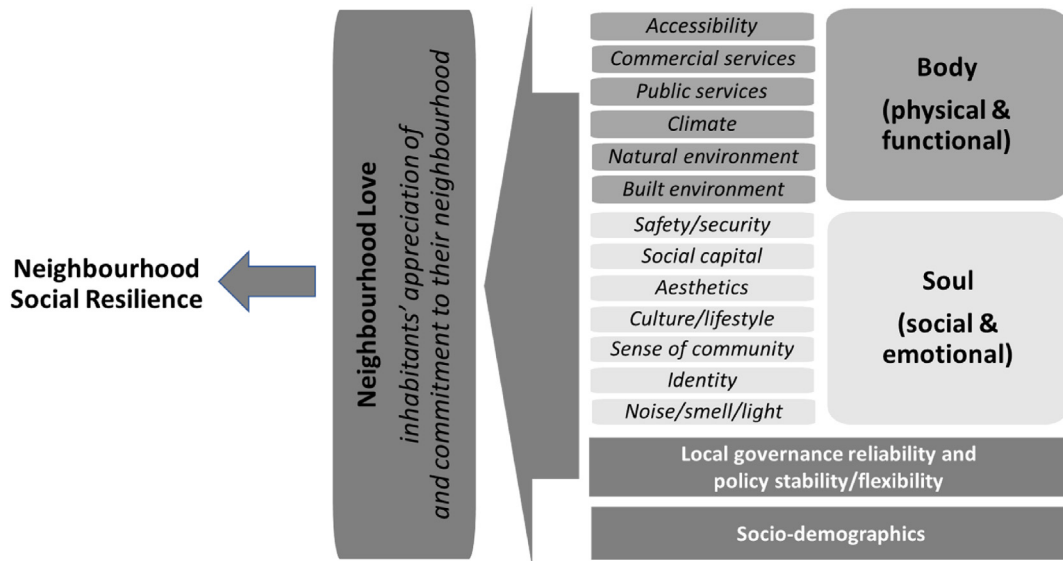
Neighbourhood Social Resilience

Neighbourhood Love
inhabitants' appreciation of and commitment to their neighbourhood

Accessibility
Commercial services
Public services
Climate
Natural environment
Built environment

Body
(physical & functional)

Safety/security
Social capital
Aesthetics
Culture/lifestyle
Sense of community
Identity
Noise/smell/light

Soul
(social & emotional)

Local governance reliability and policy stability/flexibility

Socio-demographics